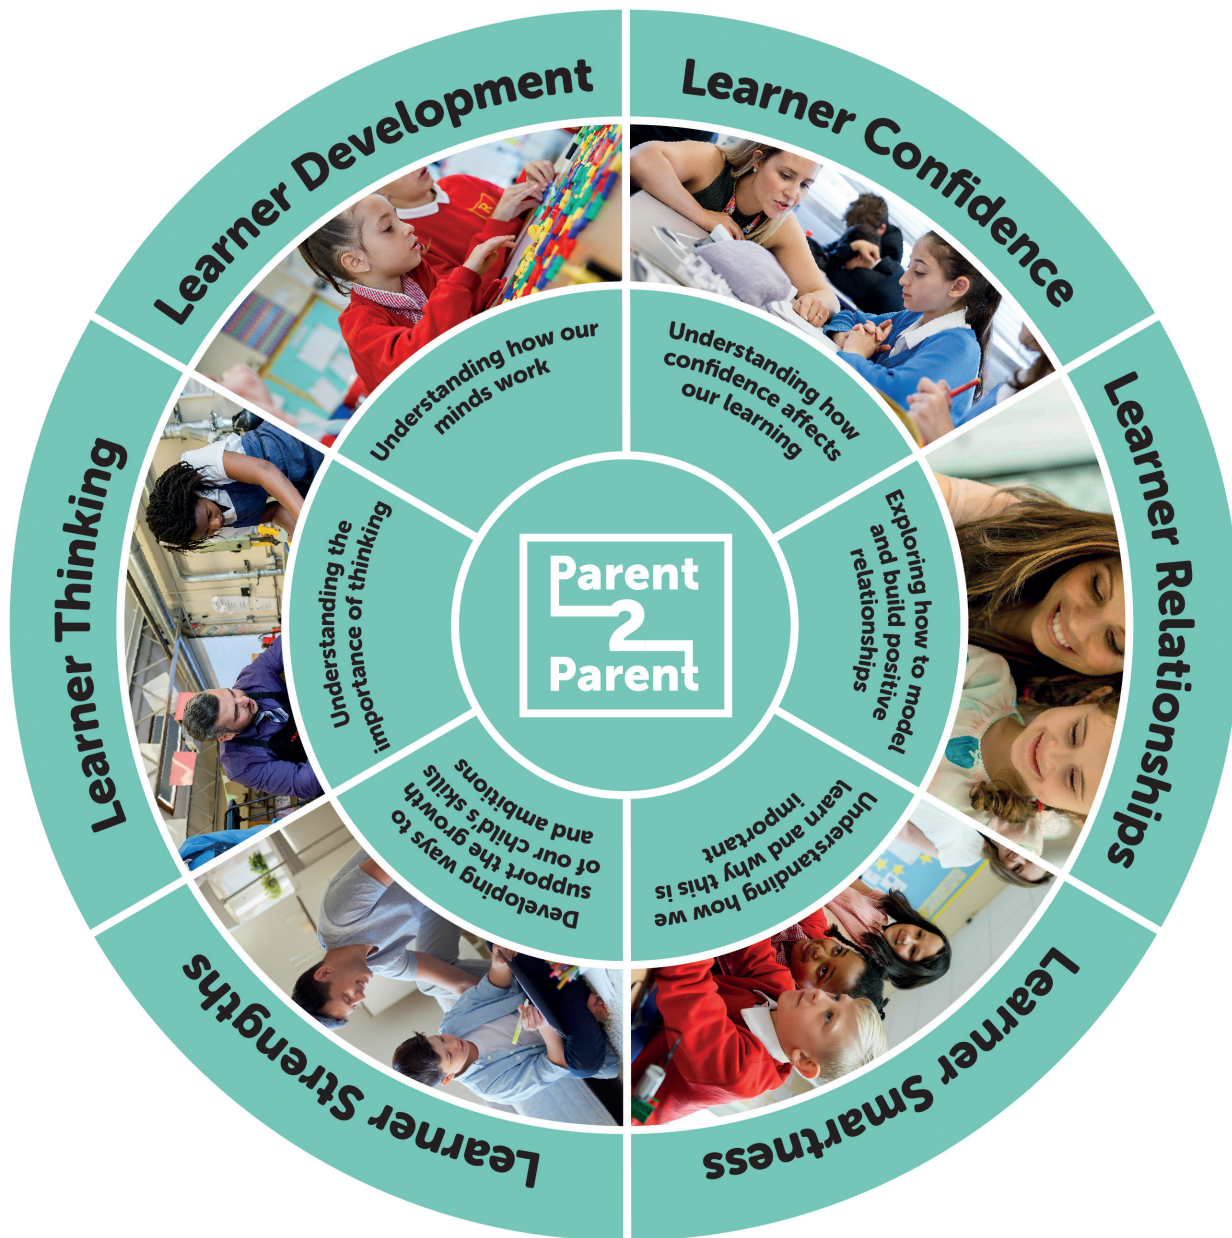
Learner Development

Understanding how our minds work

Learner Confidence

Understanding how confidence affects our learning

Learner Relationships

Exploring how to model and build positive relationships

Learner Smartness

Understanding how we learn and why this is important

Learner Strengths

Developing ways to support the growth of our child's skills and ambitions

Learner Thinking

Understanding the importance of thinking

Parent 2 Parent